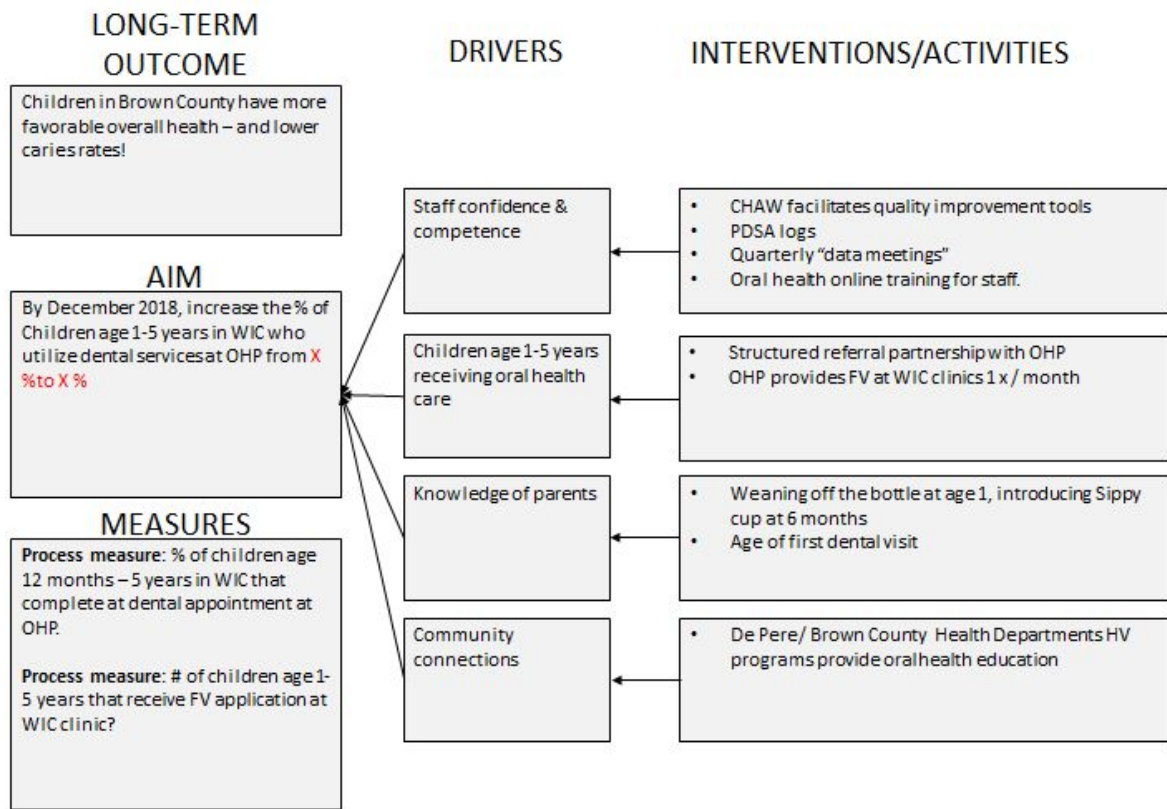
LONG-TERM OUTCOME

Children in Brown County have more favorable overall health – and lower caries rates!

AIM

By December 2018, increase the % of Children age 1-5 years in WIC who utilize dental services at OHP from X %to X %

MEASURES

**Process measure**: % of children age 12 months – 5 years in WIC that complete at dental appointment at OHP.

**Process measure**: # of children age 1-5 years that receive FV application at WIC clinic?

DRIVERS

Staff confidence & competence

Children age 1-5 years receiving oral health care

Knowledge of parents

Community connections

INTERVENTIONS/ACTIVITIES

- CHAW facilitates quality improvement tools
- PDSA logs
- Quarterly "data meetings"
- Oral health online training for staff.

- Structured referral partnership with OHP
- OHP provides FV at WIC clinics 1 x / month

- Weaning off the bottle at age 1, introducing Sippy cup at 6 months
- Age of first dental visit

- De Pere/ Brown County Health Departments HV programs provide oral health education